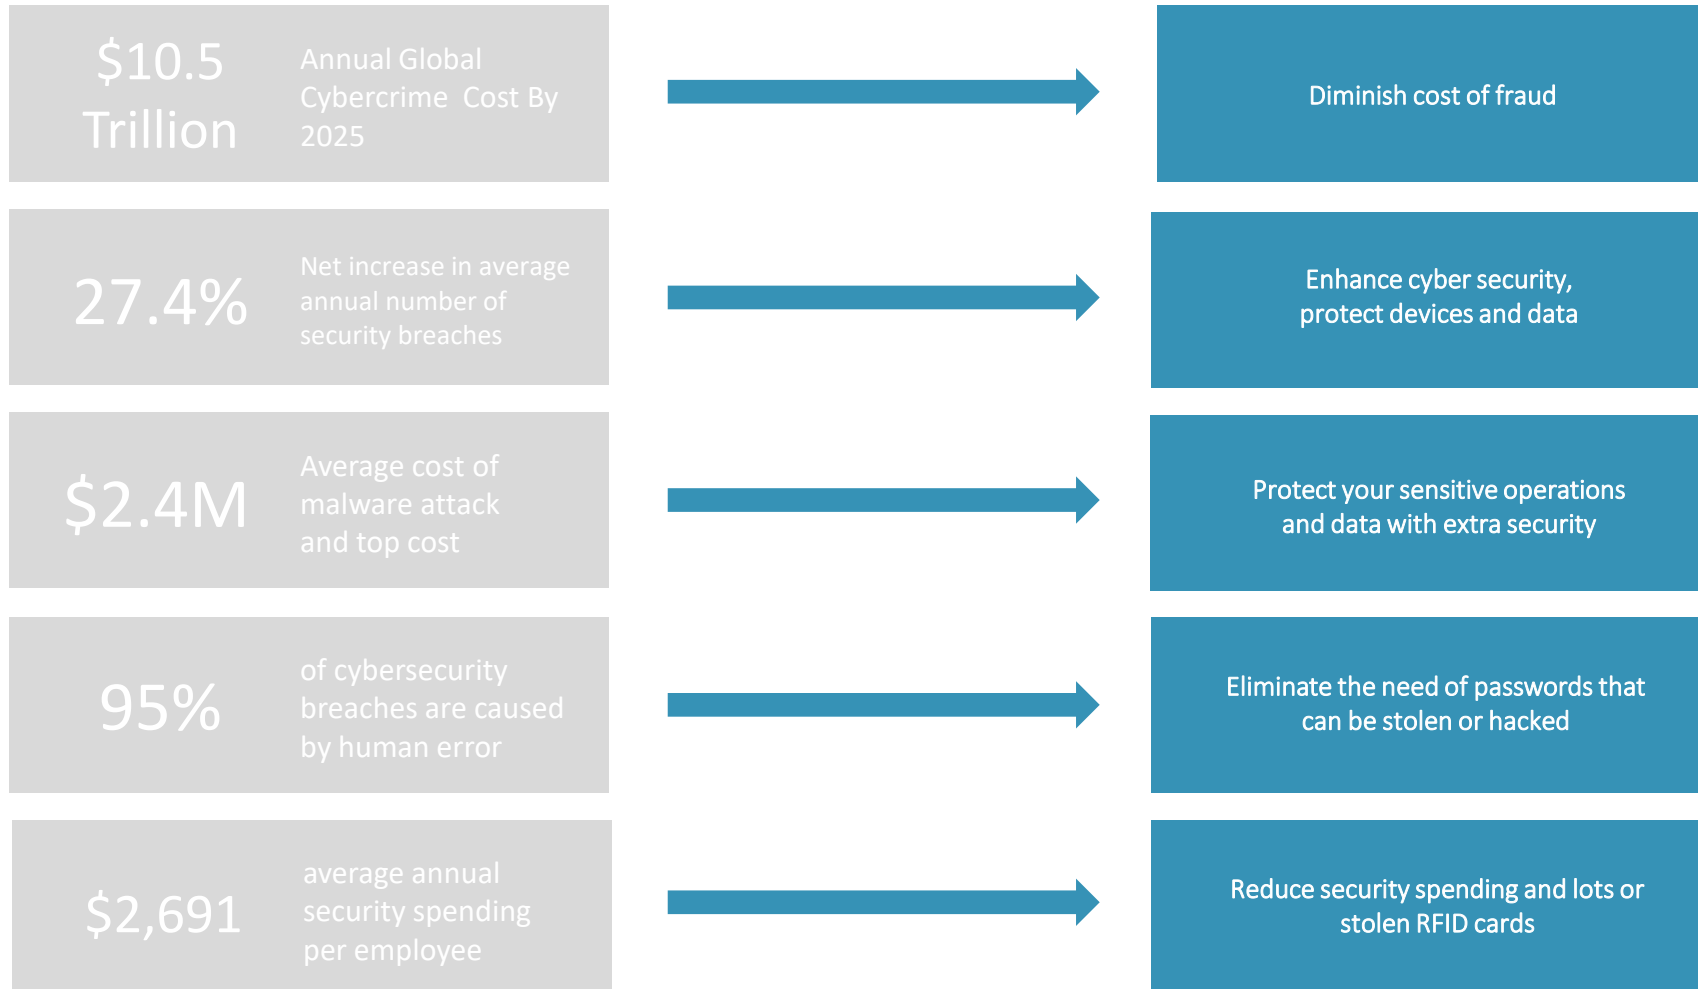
$10.5 Trillion

Annual Global Cybercrime Cost By 2025

Diminish cost of fraud

27.4%

Net increase in average annual number of security breaches

Enhance cyber security, protect devices and data

$2.4M

Average cost of malware attack and top cost

Protect your sensitive operations and data with extra security

95%

of cybersecurity breaches are caused by human error

Eliminate the need of passwords that can be stolen or hacked

$2,691

average annual security spending per employee

Reduce security spending and lots or stolen RFID cards